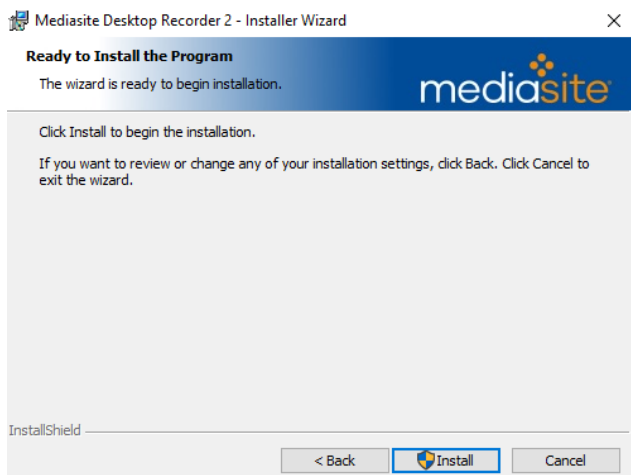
Mediasite Desktop Recorder 2 - Installer Wizard

×

Ready to Install the Program

The wizard is ready to begin installation.

mediasite

Click Install to begin the installation.

If you want to review or change any of your installation settings, click Back. Click Cancel to exit the wizard.

InstallShield

< Back

Install

Cancel